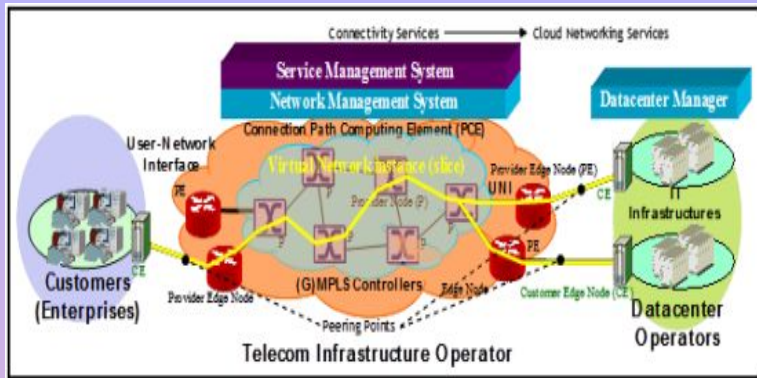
Connectivity Services → Cloud Networking Services

Service Management System
Network Management System
Datacenter Manager

Connection Path Computing Element (PCE)
User-Network Interface
Virtual Network Instance (slice)
Provider Edge Node (PE)
UNI
PE
Provider Node (P)
P
P
P
P
CE
IT Infrastructures
PE
CE
Customers (Enterprises)
Provider Edge Node
(G)MPLS Controllers
Edge Node
Customer Edge Node (CE)
Datacenter Operators
Peering Points
Telecom Infrastructure Operator